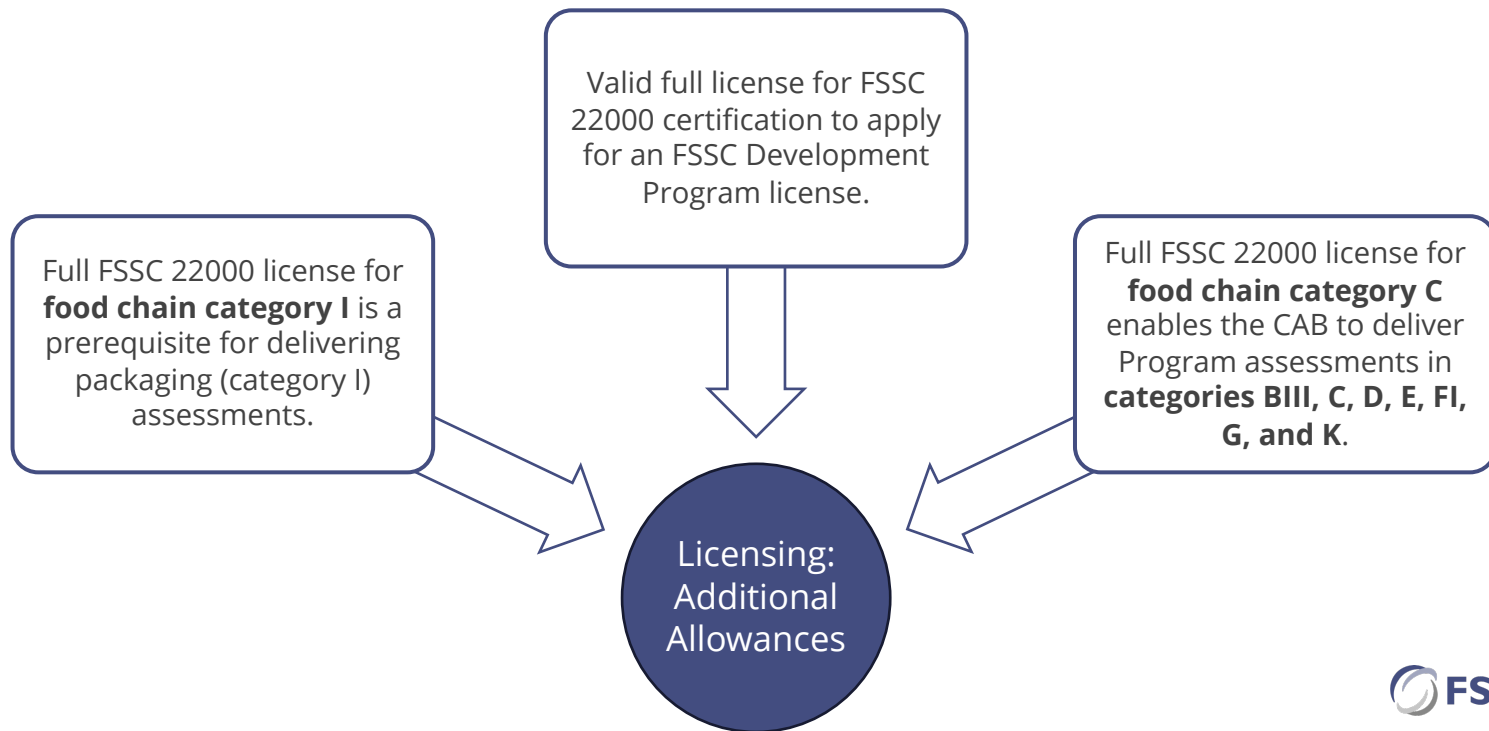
Valid full license for FSSC 22000 certification to apply for an FSSC Development Program license.

Full FSSC 22000 license for **food chain category I** is a prerequisite for delivering packaging (category I) assessments.

Full FSSC 22000 license for **food chain category C** enables the CAB to deliver Program assessments in **categories BIII, C, D, E, FI, G, and K**.

Licensing: Additional Allowances

FS